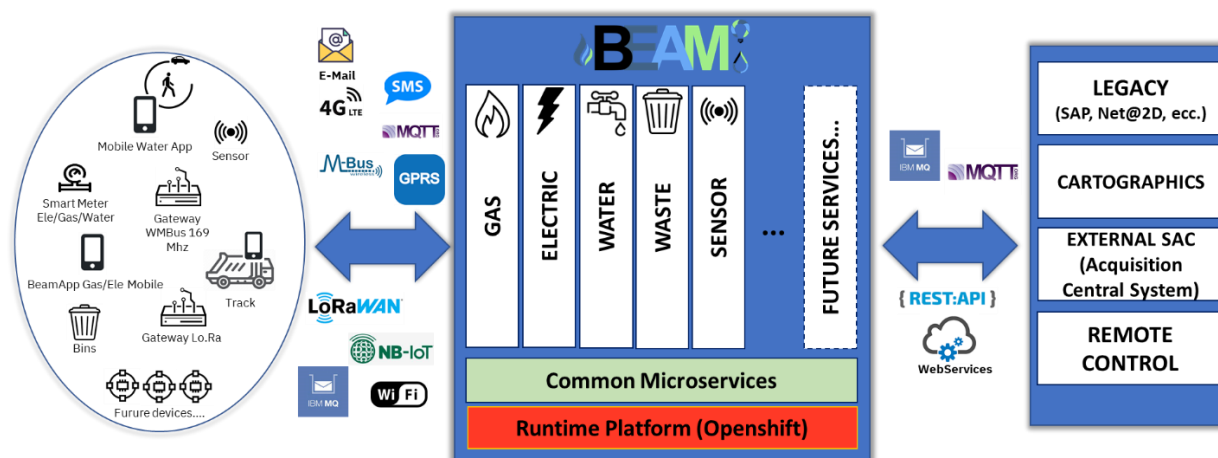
Mobile Water App

Sensor

Smart Meter Ele/Gas/Water

Gateway WMBus 169 Mhz

BeamApp Gas/Ele Mobile

Track

Bins

Gateway Lo.Ra

Furure devices....

E-Mail

4G LTE

SMS

MQTT

M-Bus

GPRS

LoRaWAN

NB-IoT

IBM MQ

WiFi

BEAM

GAS

ELECTRIC

WATER

WASTE

SENSOR

...

FUTURE SERVICES...

Common Microservices

Runtime Platform (Openshift)

IBM MQ

MQTT

{ REST:API }

WebServices

LEGACY
(SAP, Net@2D, ecc.)

CARTOGRAPHICS

EXTERNAL SAC
(Acquisition Central System)

REMOTE CONTROL